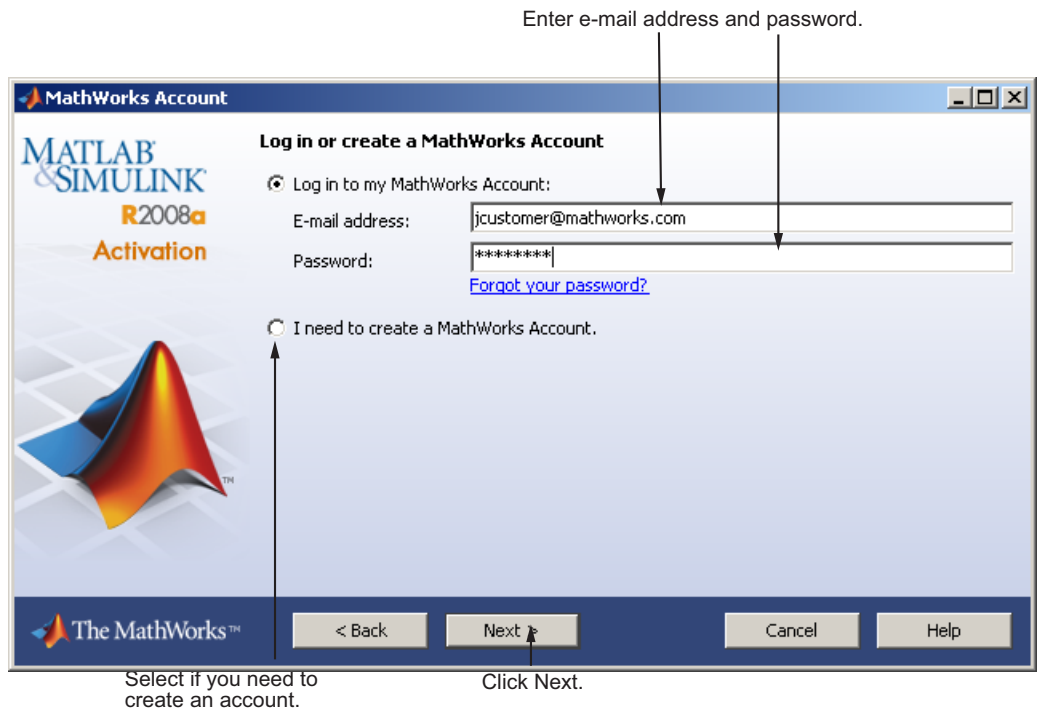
Enter e-mail address and password.

MathWorks Account

MATLAB
&SIMULINK
R2008a
Activation

Log in or create a MathWorks Account

Log in to my MathWorks Account:

E-mail address: jcustomer@mathworks.com

Password: ********

Forgot your password?

I need to create a MathWorks Account.

The MathWorks™

< Back

Next >

Cancel

Help

Select if you need to create an account.

Click Next.